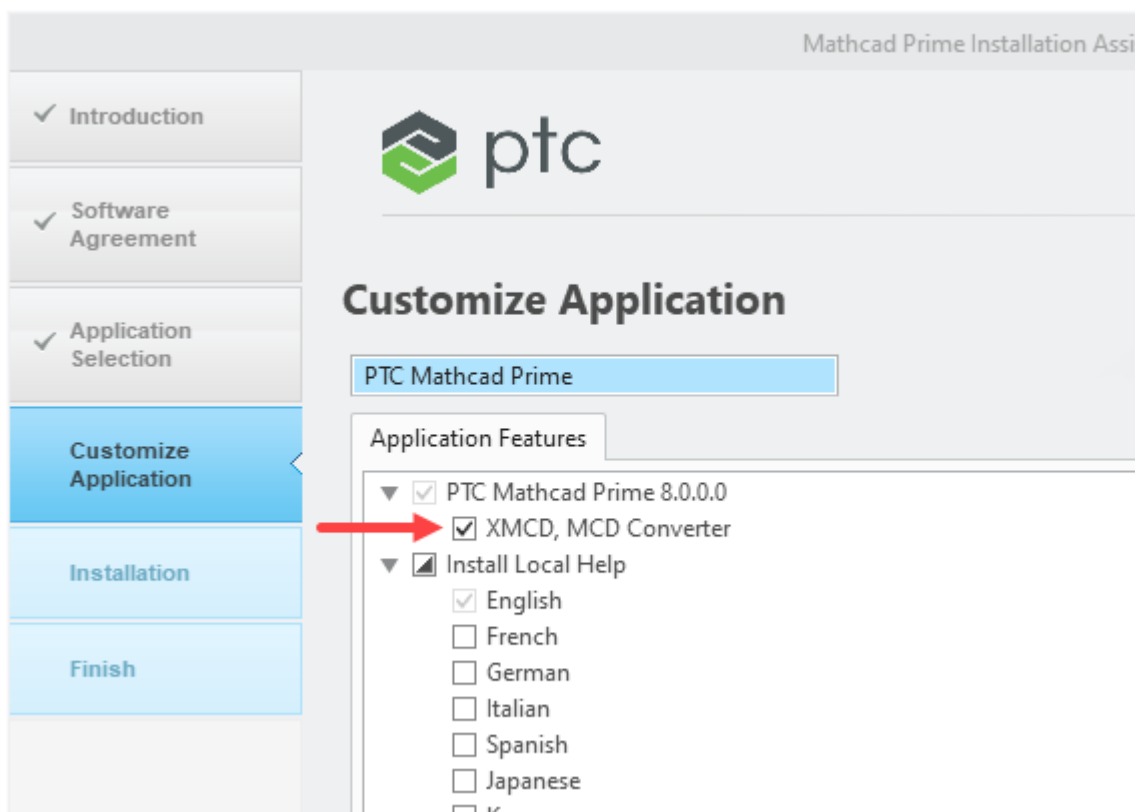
Mathcad Prime Installation Assi

✓ Introduction

✓ Software Agreement

✓ Application Selection

Customize Application

Installation

Finish

ptc

Customize Application

PTC Mathcad Prime

Application Features

PTC Mathcad Prime 8.0.0.0

XMCD, MCD Converter

Install Local Help

English

French

German

Italian

Spanish

Japanese

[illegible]